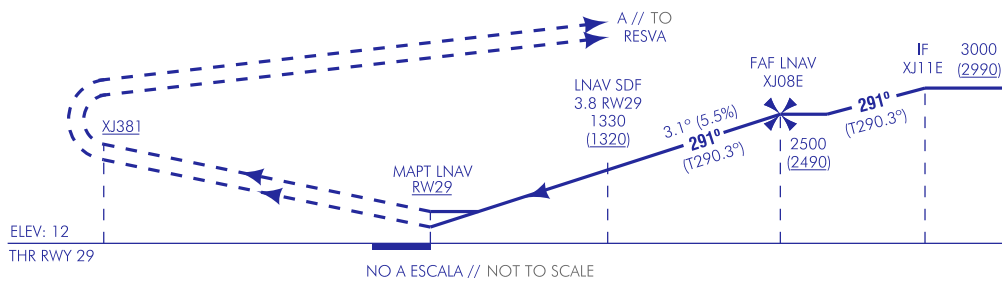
A // TO
RESVA

XJ381

LNAV SDF
3.8 RW29
1330
(1320)

FAF LNAV
XJ08E

IF
XJ11E

3000
(2990)

3.1° (5.5%)
291°
(T290.3°)

2500
(2490)

291°
(T290.3°)

MAPT LNAV
RW29

ELEV: 12
THR RWY 29

NO A ESCALA // NOT TO SCALE